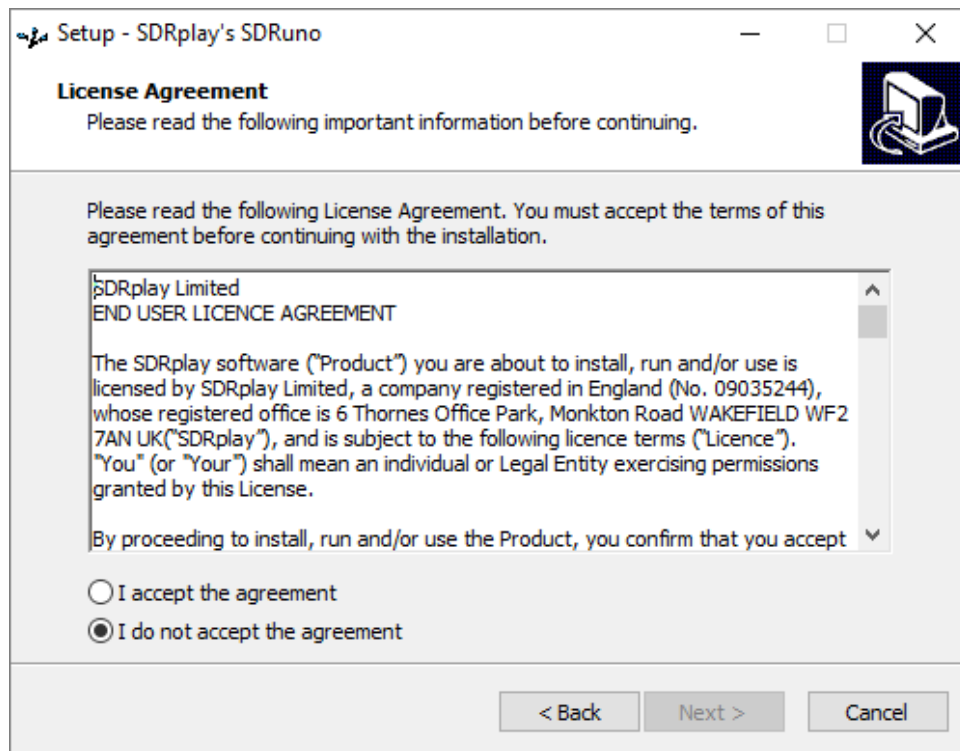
Setup - SDRplay's SDRuno

License Agreement
Please read the following important information before continuing.

Please read the following License Agreement. You must accept the terms of this agreement before continuing with the installation.

SDRplay Limited
END USER LICENCE AGREEMENT

The SDRplay software ("Product") you are about to install, run and/or use is licensed by SDRplay Limited, a company registered in England (No. 09035244), whose registered office is 6 Thornes Office Park, Monkton Road WAKEFIELD WF2 7AN UK("SDRplay"), and is subject to the following licence terms ("Licence"). "You" (or "Your") shall mean an individual or Legal Entity exercising permissions granted by this License.

By proceeding to install, run and/or use the Product, you confirm that you accept

I accept the agreement
I do not accept the agreement

< Back
Next >
Cancel